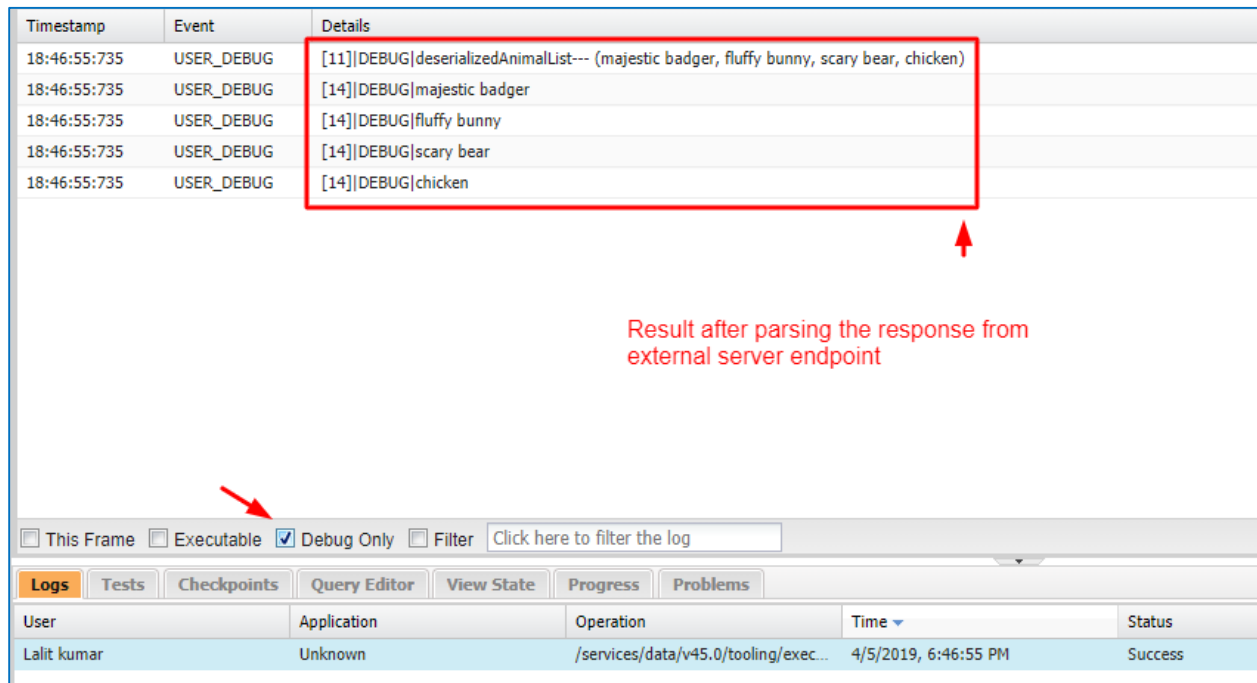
| Timestamp | Event | Details |
|---|---|---|
| 18:46:55:735 | USER_DEBUG | [11]\|DEBUG\|deserializedAnimalList--- (majestic badger, fluffy bunny, scary bear, chicken) |
| 18:46:55:735 | USER_DEBUG | [14]\|DEBUG\|majestic badger |
| 18:46:55:735 | USER_DEBUG | [14]\|DEBUG\|fluffy bunny |
| 18:46:55:735 | USER_DEBUG | [14]\|DEBUG\|scary bear |
| 18:46:55:735 | USER_DEBUG | [14]\|DEBUG\|chicken |

Result after parsing the response from external server endpoint

This Frame Executable Debug Only Filter Click here to filter the log

Logs Tests Checkpoints Query Editor View State Progress Problems

| User | Application | Operation | Time | Status |
|---|---|---|---|---|
| Lalit kumar | Unknown | /services/data/v45.0/tooling/exec... | 4/5/2019, 6:46:55 PM | Success |